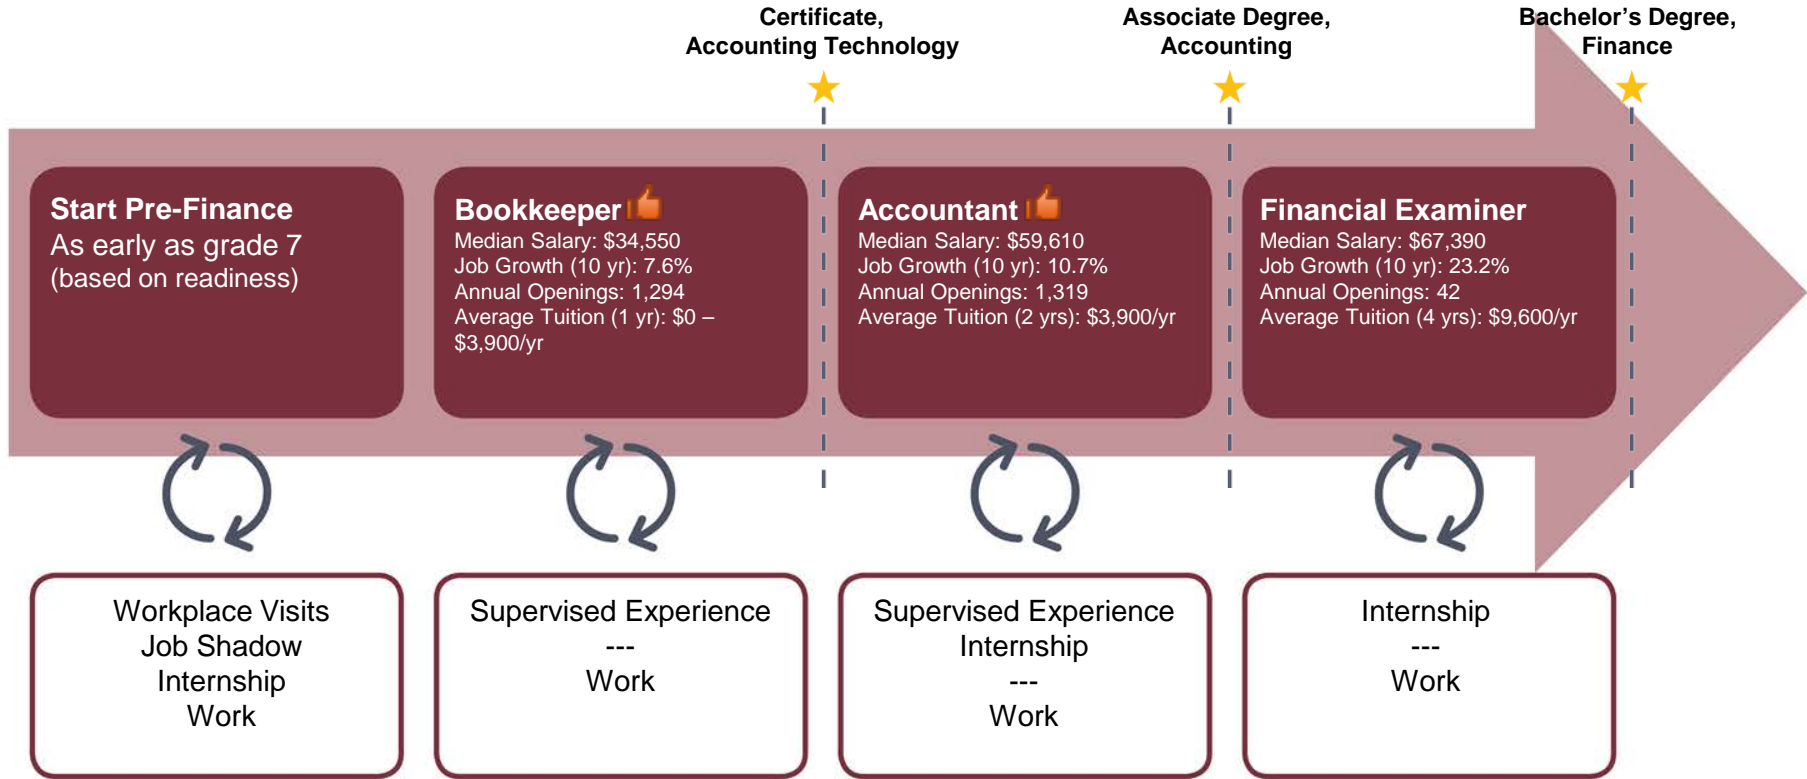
Certificate, Accounting Technology

Associate Degree, Accounting

Bachelor's Degree, Finance

**Start Pre-Finance**
As early as grade 7
(based on readiness)

**Bookkeeper**
Median Salary: \$34,550
Job Growth (10 yr): 7.6%
Annual Openings: 1,294
Average Tuition (1 yr): \$0 – \$3,900/yr

**Accountant**
Median Salary: \$59,610
Job Growth (10 yr): 10.7%
Annual Openings: 1,319
Average Tuition (2 yrs): \$3,900/yr

**Financial Examiner**
Median Salary: \$67,390
Job Growth (10 yr): 23.2%
Annual Openings: 42
Average Tuition (4 yrs): \$9,600/yr

Workplace Visits
Job Shadow
Internship
Work

Supervised Experience
---
Work

Supervised Experience
Internship
---
Work

Internship
---
Work